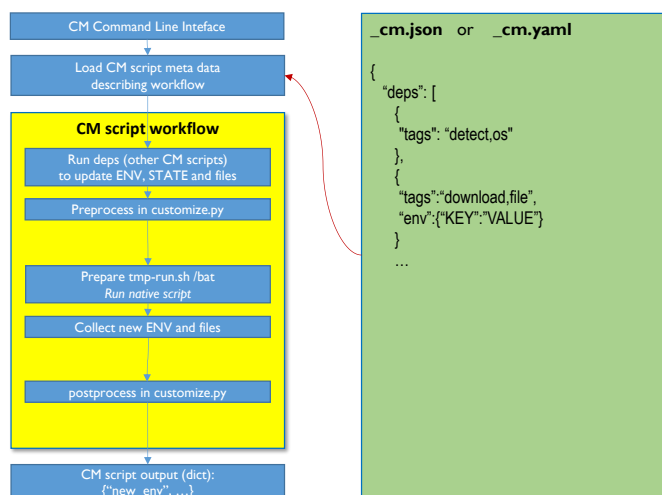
CM Command Line Inteface

Load CM script meta data describing workflow

CM script workflow

Run deps (other CM scripts) to update ENV, STATE and files

Preprocess in customize.py

Prepare tmp-run.sh /bat
Run native script

Collect new ENV and files

postprocess in customize.py

CM script output (dict):
{"new_env", ...}

_cm.json or _cm.yaml

{
"deps": [
{
"tags": "detect,os"
},
{
"tags":"download,file",
"env":{"KEY":"VALUE"}
}
...